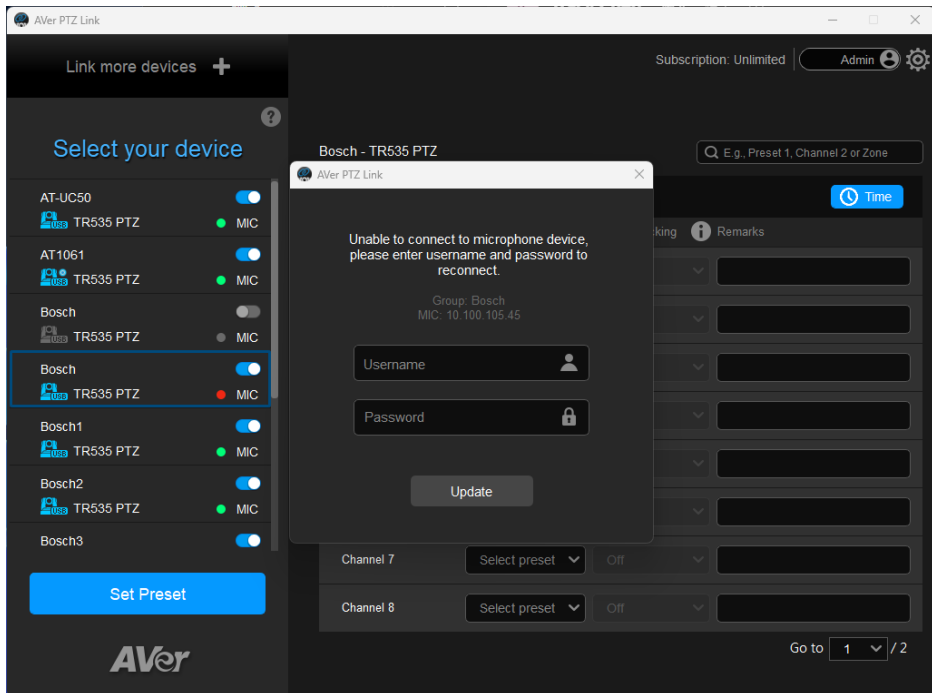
AVer PTZ Link

Link more devices +

Subscription: Unlimited

Admin

?

Select your device

AT-UC50
USB TR535 PTZ MIC

AT1061
USB TR535 PTZ MIC

Bosch
USB TR535 PTZ MIC

Bosch
USB TR535 PTZ MIC

Bosch1
USB TR535 PTZ MIC

Bosch2
USB TR535 PTZ MIC

Bosch3

Set Preset

AVer

Bosch - TR535 PTZ

E.g., Preset 1, Channel 2 or Zone

Time

king

Remarks

AVer PTZ Link

Unable to connect to microphone device, please enter username and password to reconnect.

Group: Bosch
MIC: 10.100.105.45

Username

Password

Update

Channel 7 Select preset Off

Channel 8 Select preset Off

Go to 1 / 2